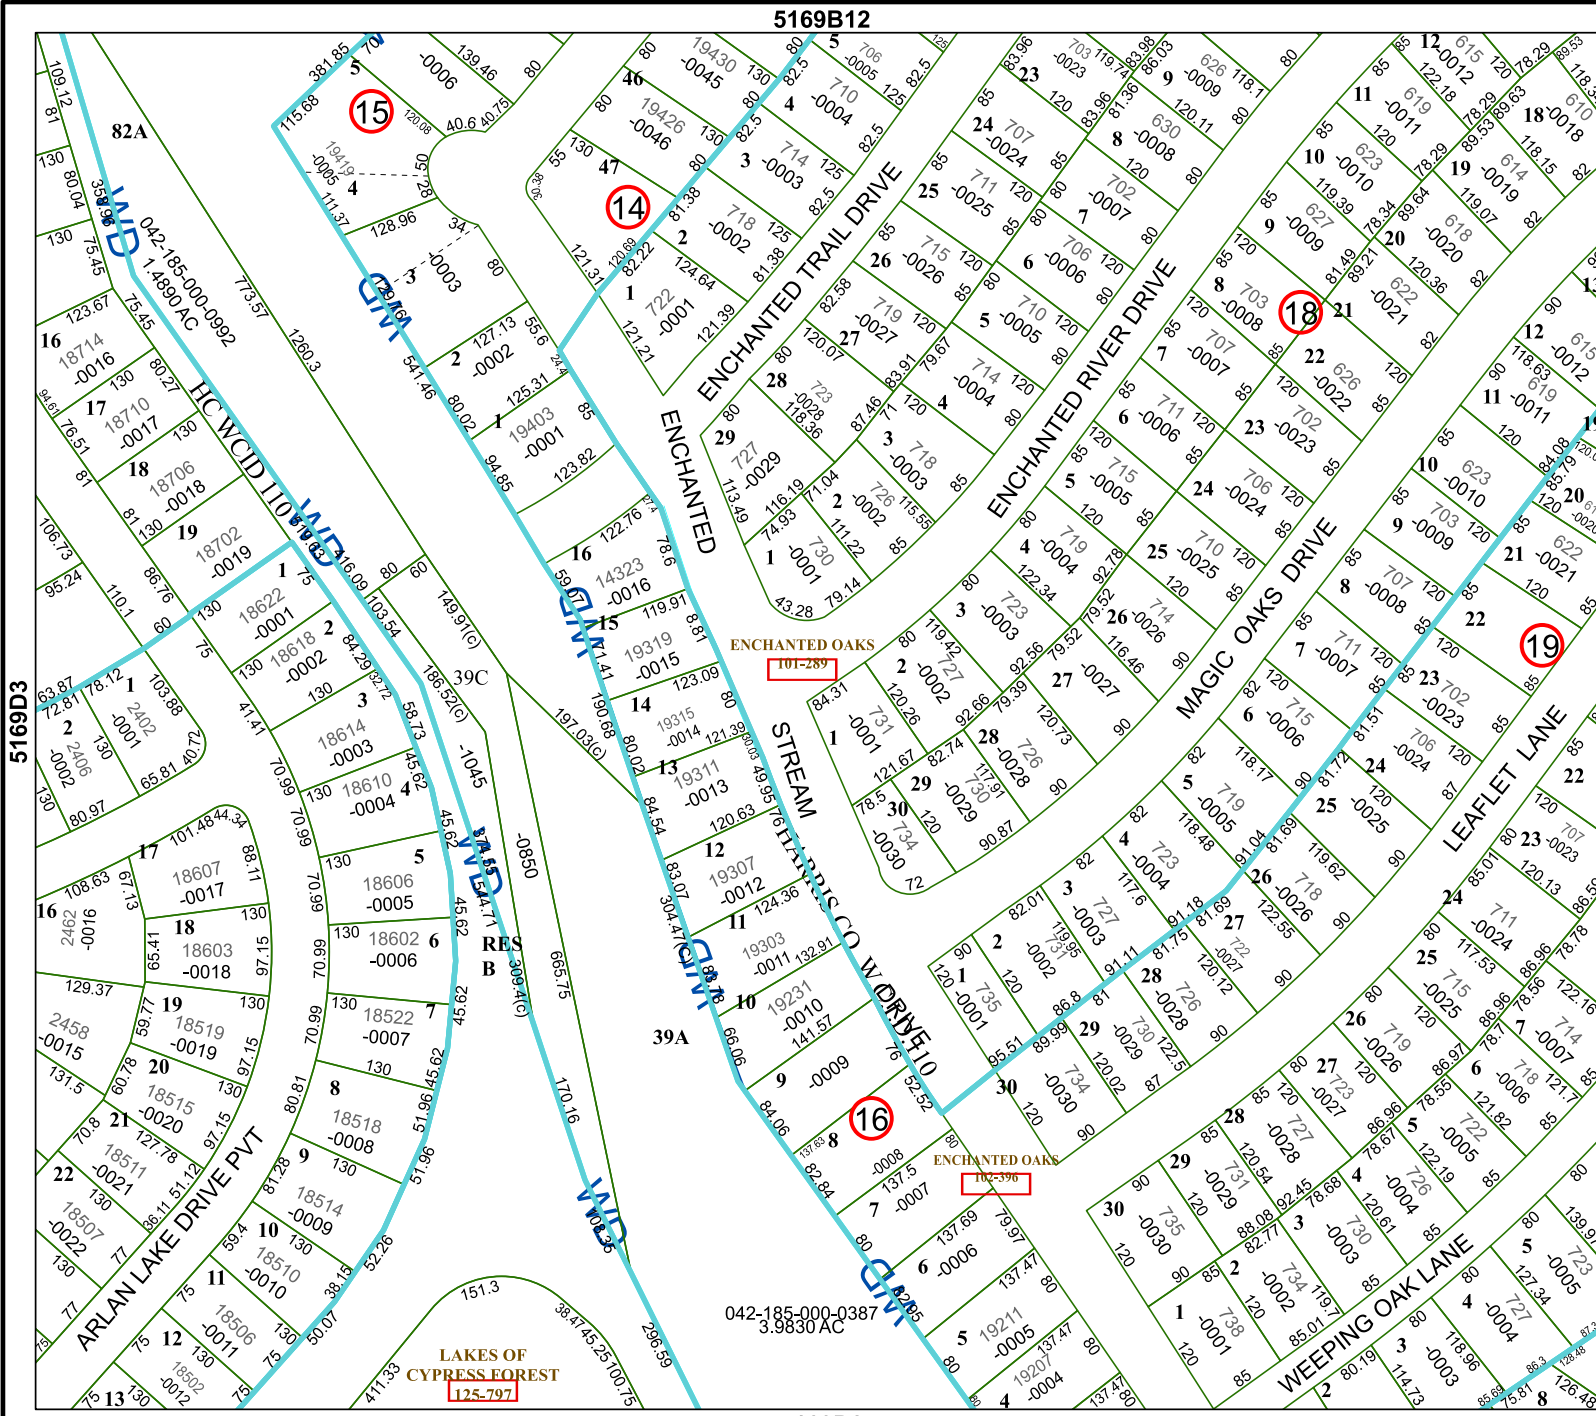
5169B12

5169D3

82A

042-185-000-0992
1.4890 AC

HC WCID 110

WD

CM

ENCHANTED TRAIL DRIVE

ENCHANTED RIVER DRIVE

MAGIC OAKS DRIVE

LEAFLET LANE

WEEPING OAK LANE

ENCHANTED

STREAM

HARRIS CO. WCID 110 DRIVE

ARLAN LAKE DRIVE PVT

ENCHANTED OAKS
101-289

ENCHANTED OAKS
102-396

LAKES OF CYPRESS FOREST
125-797

042-185-000-0387
3.9830 AC

39C

39A

RES B

15

14

16

18

19

-1045

-0850

665.75

309.4(C)

170.16

296.59

151.3

1260.3

773.57

541.46

381.85

115.68

16
18714
-0016

17
18710
-0017

18
18706
-0018

19
18702
-0019

1
18622
-0001

2
18618
-0002

3
18614
-0003

4
18610
-0004

5
18606
-0005

6
18602
-0006

7
18522
-0007

8
18518
-0008

9
18514
-0009

10
18510
-0010

11
18506
-0011

12
18502
-0012

13

17
18607
-0017

18
18603
-0018

19
18519
-0019

20
18515
-0020

21
18511
-0021

22
18507
-0022

16
2462
-0016

2458
-0015

1
2402
-0001

2
2406
-0002

1
19403
-0001

2
-0002

3
-0003

4
19419
-0005

5
-0006

46
19426
-0046

47

19430
-0045

1
722
-0001

2
718
-0002

3
714
-0003

4
710
-0004

5
706
-0005

16
14323
-0016

15
19319
-0015

14
19315
-0014

13
19311
-0013

12
19307
-0012

11
19303
-0011

10
19231
-0010

9
-0009

8
-0008

7
-0007

6
-0006

5
19211
-0005

4
19207
-0004

23
703
-0023

24
707
-0024

25
711
-0025

26
715
-0026

27
719
-0027

28
723
-0028

29
727
-0029

1
730
-0001

2
726
-0002

3
718
-0003

4
714
-0004

5
710
-0005

6
706
-0006

7
702
-0007

8
630
-0008

9
626
-0009

1
731
-0001

2
727
-0002

3
723
-0003

4
719
-0004

5
715
-0005

6
711
-0006

7
707
-0007

8
703
-0008

21

22
626
-0022

23
702
-0023

24
706
-0024

25
710
-0025

26
714
-0026

27
-0027

28
726
-0028

29
730
-0029

30
734
-0030

1
735
-0001

2
731
-0002

3
727
-0003

4
723
-0004

5
719
-0005

6
715
-0006

7
711
-0007

8
707
-0008

9
703
-0009

10
623
-0010

11
619
-0011

12
615
-0012

9
627
-0009

10
623
-0010

11
619
-0011

12
615
-0012

18
610
-0018

19
614
-0019

20
618
-0020

21
622
-0021

20

21
622
-0021

22

23
702
-0023

24
706
-0024

25
-0025

26
718
-0026

27
722
-0027

28
726
-0028

29
730
-0029

30
734
-0030

24
711
-0024

25
715
-0025

26
719
-0026

27
723
-0027

28
727
-0028

29
731
-0029

30
735
-0030

1
738
-0001

2
734
-0002

3
730
-0003

4
726
-0004

5
722
-0005

6
718
-0006

7
714
-0007

22

23
707
-0023

1
-0001

2
-0002

3
-0003

4
727
-0004

5
723
-0005